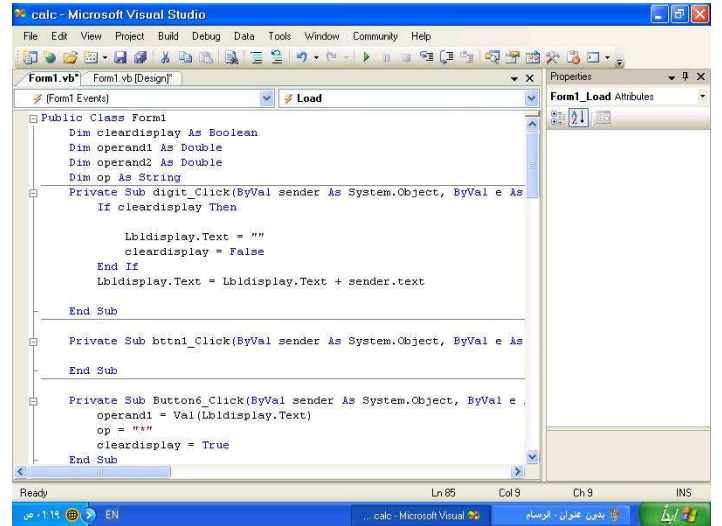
calc - Microsoft Visual Studio

File Edit View Project Build Debug Data Tools Window Community Help

Form1.vb* Form1.vb [Design]*

(Form1 Events)

Load

Properties

Form1_Load Attributes

Public Class Form1
Dim cleardisplay As Boolean
Dim operand1 As Double
Dim operand2 As Double
Dim op As String
Private Sub digit_Click(ByVal sender As System.Object, ByVal e As
If cleardisplay Then

Lbldisplay.Text = ""
cleardisplay = False
End If
Lbldisplay.Text = Lbldisplay.Text + sender.text

End Sub

Private Sub bttn1_Click(ByVal sender As System.Object, ByVal e As

End Sub

Private Sub Button6_Click(ByVal sender As System.Object, ByVal e .
operand1 = Val(Lbldisplay.Text)
op = "+"
cleardisplay = True
End Sub

Ready

Ln 85

Col 9

Ch 9

INS

١:١٩ ص

EN

calc - Microsoft Visual ...

بدون عنوان - الرسام